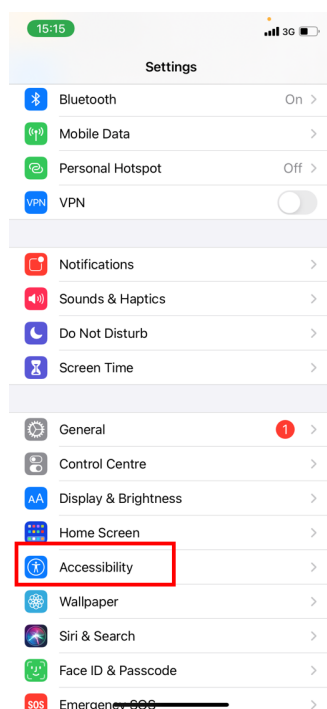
15:15
3G

Settings

Bluetooth On
Mobile Data
Personal Hotspot Off
VPN VPN

Notifications
Sounds & Haptics
Do Not Disturb
Screen Time

General 1
Control Centre
AA Display & Brightness
Home Screen
Accessibility
Wallpaper
Siri & Search
Face ID & Passcode
SOS Emergency SOS